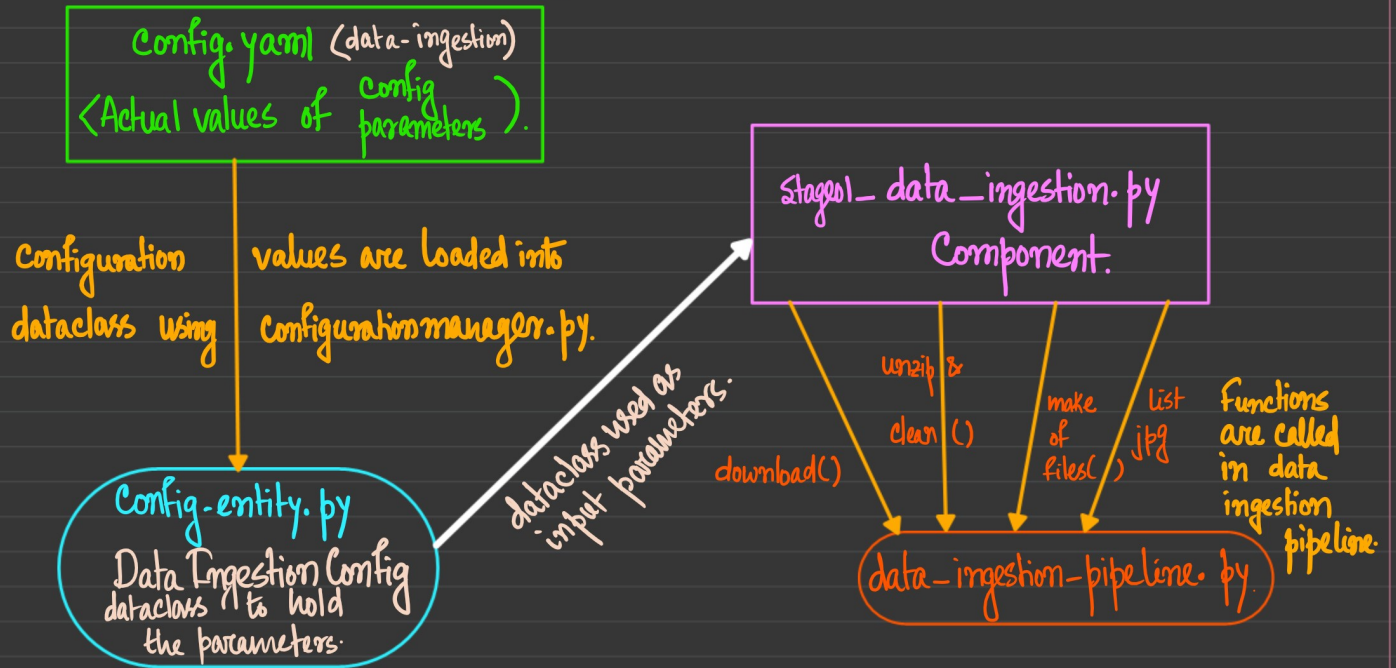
Config.yaml (data-ingestion)
(Actual values of config parameters).

Configuration values are loaded into dataclass using configurationmanager.py.

Config-entity.py
Data Ingestion Config dataclass to hold the parameters.

dataclass used as input parameters.

stage01_data_ingestion.py
Component.

download()

unzip & clean()

make of files()

list jpg

Functions are called in data ingestion pipeline.

data-ingestion-pipeline.py